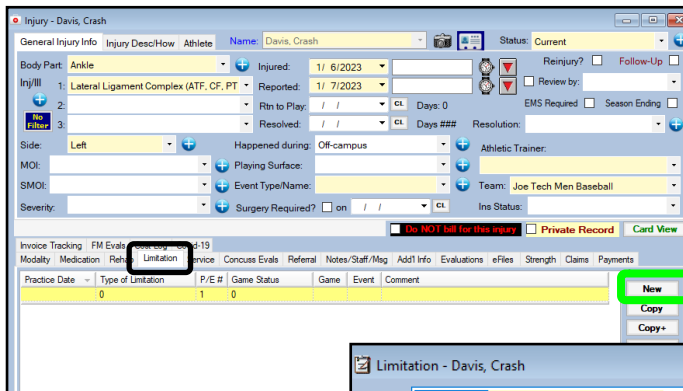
Injury - Davis, Crash

General Injury Info | Injury Desc/How | Athlete | Name: Davis, Crash | Status: Current

Body Part: Ankle
Inj/Ill 1: Lateral Ligament Complex (ATF, CF, PT
2:
3:
No Filter
Injured: 1/ 6/2023
Reported: 1/ 7/2023
Rtn to Play: / / CL Days: 0
Resolved: / / CL Days ###
Reinjury?
Follow-Up
Review by:
EMS Required
Season Ending
Resolution:
Side: Left
Happened during: Off-campus
MOI:
Playing Surface:
SMOI:
Event Type/Name:
Severity:
Surgery Required? on / / CL
Athletic Trainer:
Team: Joe Tech Men Baseball
Ins Status:
Do NOT bill for this injury
Private Record
Card View

Invoice Tracking | FM Evals | Cost Log | Covid-19
Modality | Medication | Rehab | Limitation | Service | Concuss Evals | Referral | Notes/Staff/Msg | Add'l Info | Evaluations | eFiles | Strength | Claims | Payments

| Practice Date | Type of Limitation | P/E # | Game Status | Game | Event | Comment |
|---|---|---|---|---|---|---|
| | 0 | 1 | 0 | | | |

New
Copy
Copy+

Limitation - Davis, Crash